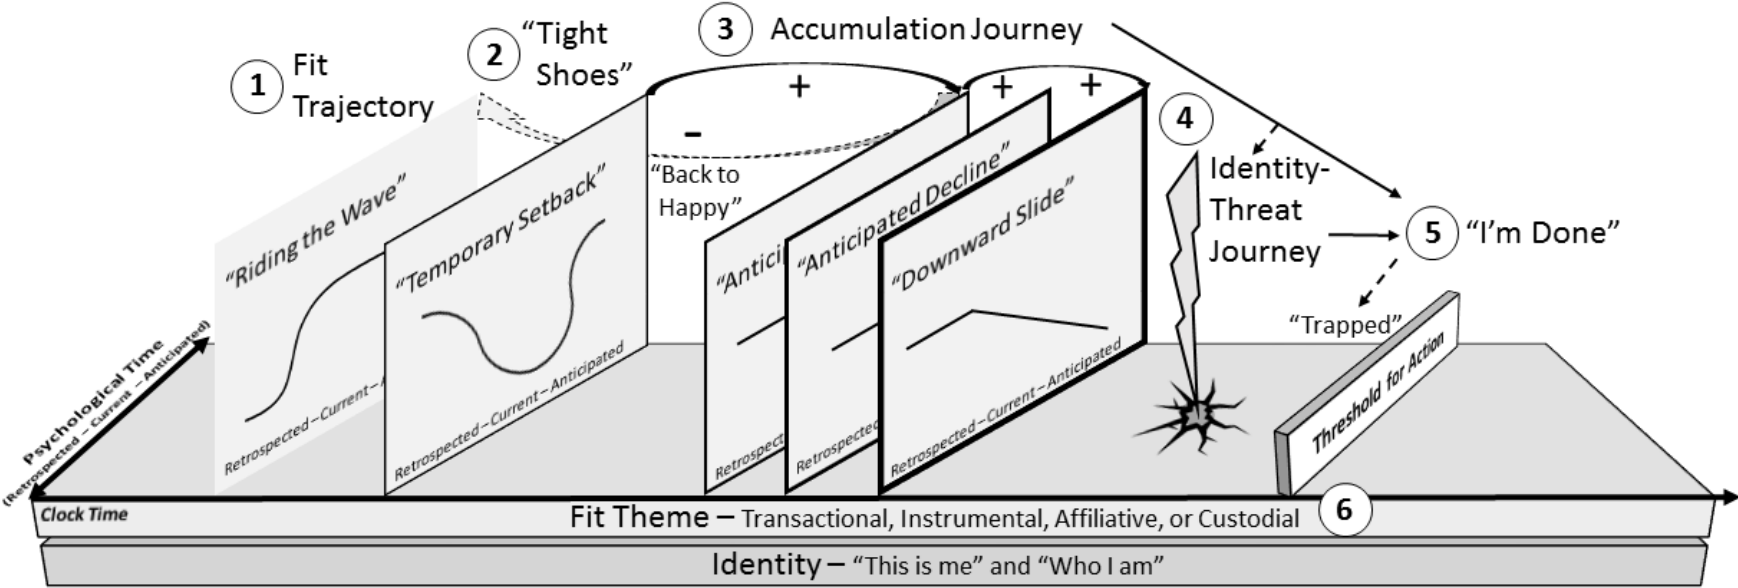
1 Fit Trajectory

2 "Tight Shoes"

3 Accumulation Journey

+

-

+ +

"Back to Happy"

4

Identity-Threat Journey

5 "I'm Done"

"Trapped"

"Riding the Wave"

Retrospected – Current – Ant

"Temporary Setback"

Retrospected – Current – Anticipated

"Antici

Retrospec

"Anticipated Decline"

Retrospected

"Downward Slide"

Retrospected – Current – Anticipated

Threshold for Action

Psychological Time
(Retrospected – Current – Anticipated)

Clock Time

Fit Theme – Transactional, Instrumental, Affiliative, or Custodial

6

Identity – "This is me" and "Who I am"